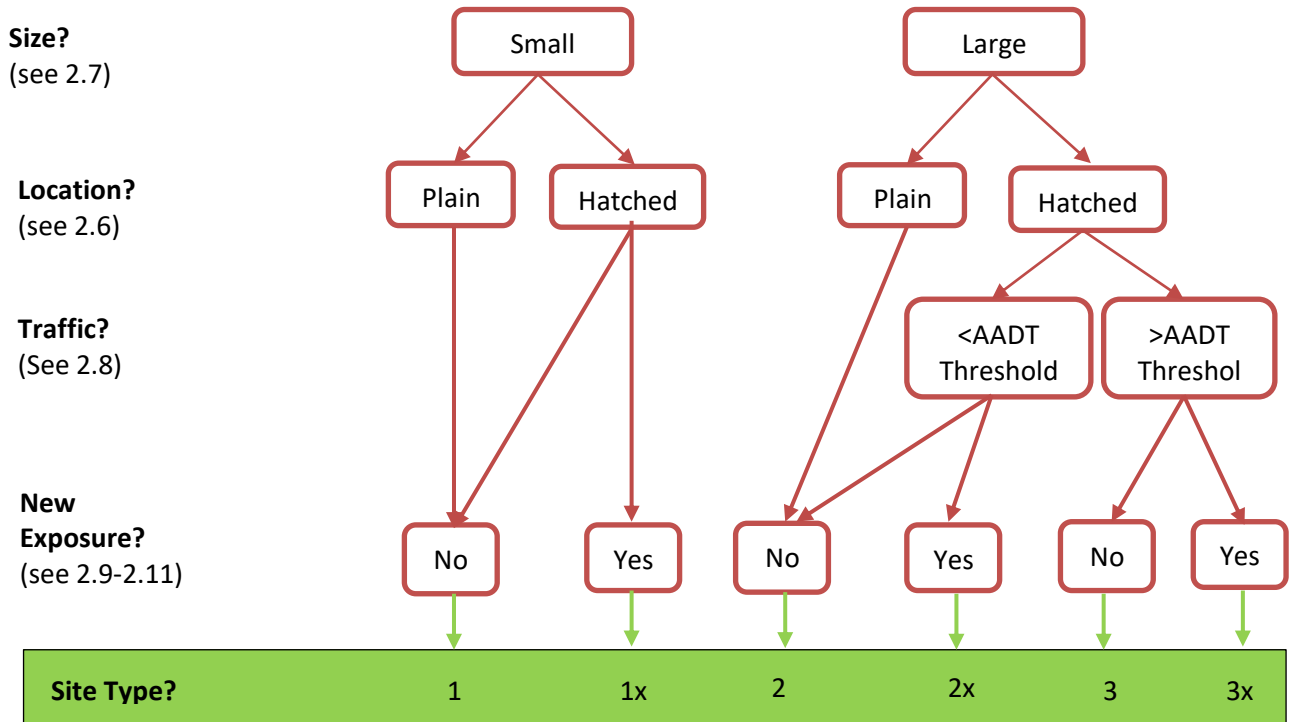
**Size?**
(see 2.7)

Small

Large

**Location?**
(see 2.6)

Plain

Hatched

Plain

Hatched

**Traffic?**
(See 2.8)

<AADT Threshold

>AADT Threshol

**New Exposure?**
(see 2.9-2.11)

No

Yes

No

Yes

No

Yes

**Site Type?**

1

1x

2

2x

3

3x